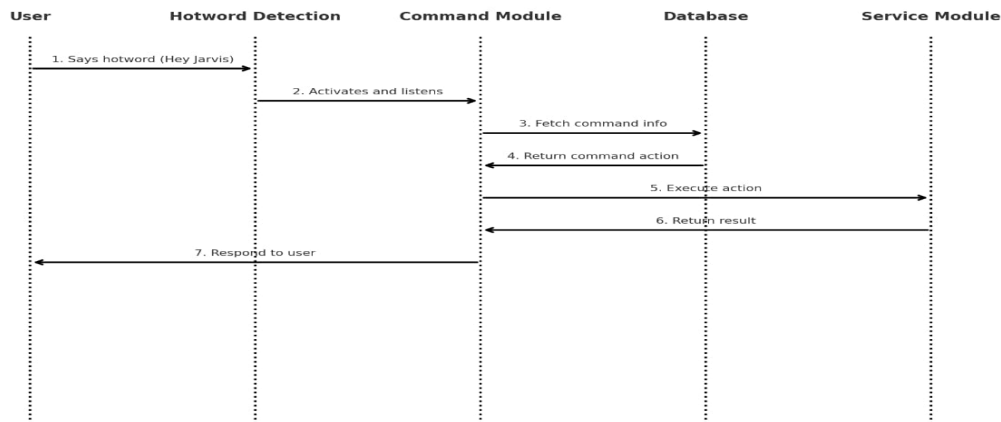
User

Hotword Detection

Command Module

Database

Service Module

1. Says hotword (Hey Jarvis)

2. Activates and listens

3. Fetch command info

4. Return command action

5. Execute action

6. Return result

7. Respond to user